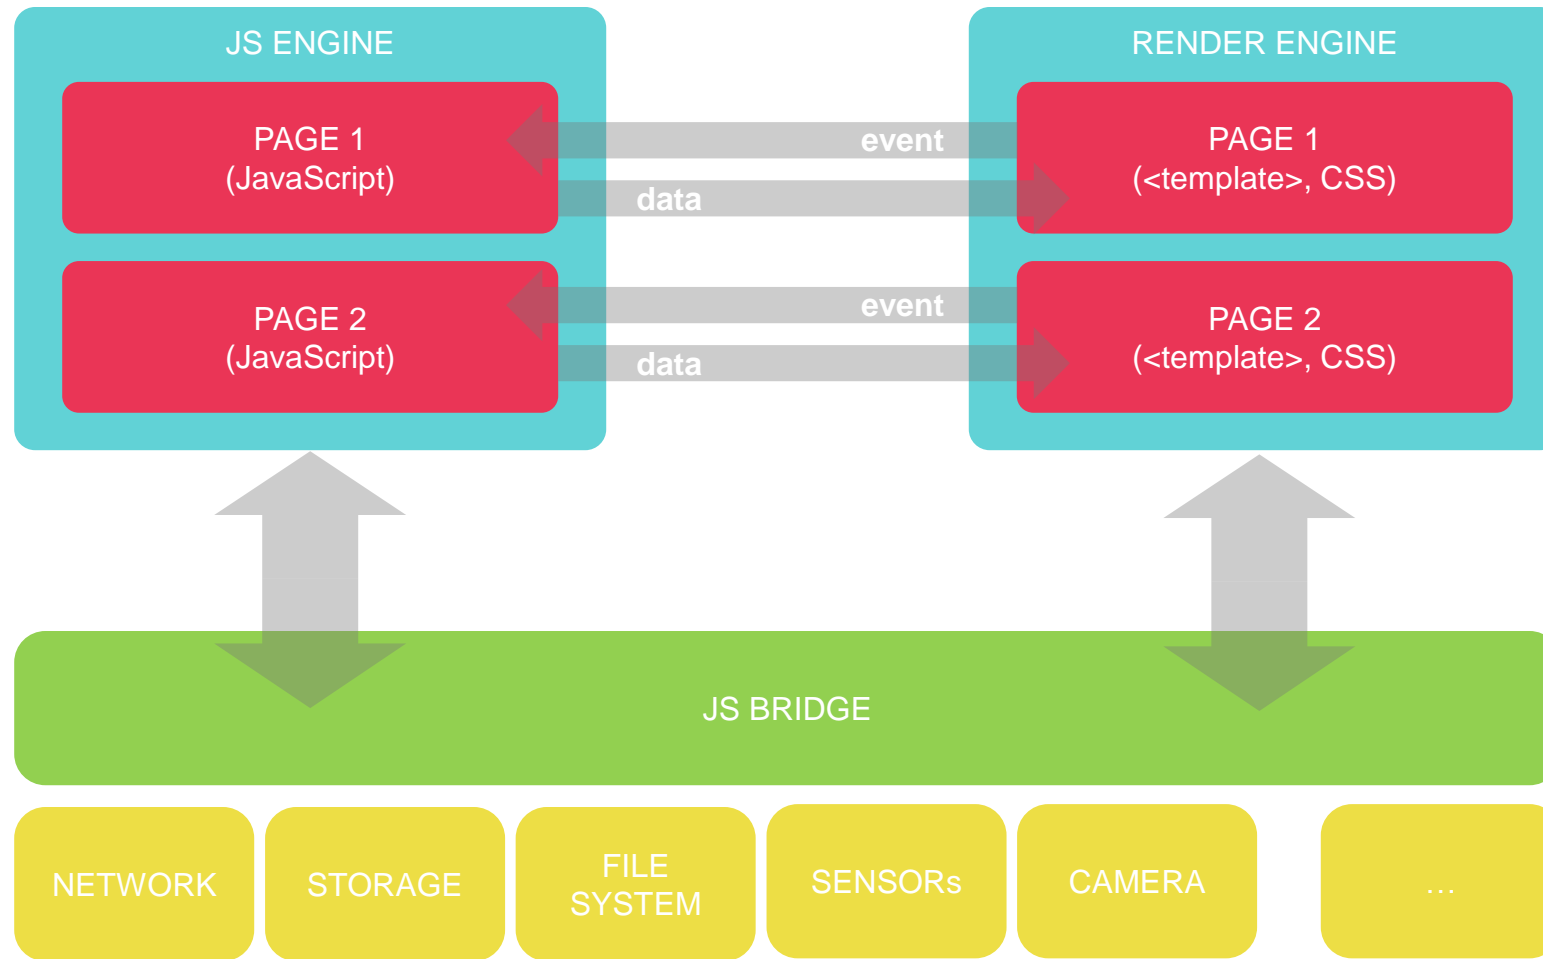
JS ENGINE

PAGE 1
(JavaScript)

PAGE 2
(JavaScript)

event

data

event

data

RENDER ENGINE

PAGE 1
(<template>, CSS)

PAGE 2
(<template>, CSS)

JS BRIDGE

NETWORK

STORAGE

FILE SYSTEM

SENSORs

CAMERA

...